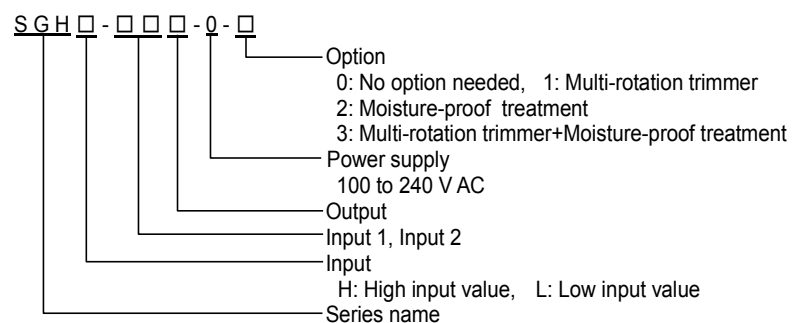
S G H □ - □ □ □ - 0 - □

Option
0: No option needed, 1: Multi-rotation trimmer
2: Moisture-proof treatment
3: Multi-rotation trimmer+Moisture-proof treatment

Power supply
100 to 240 V AC

Output

Input 1, Input 2

Input
H: High input value, L: Low input value

Series name